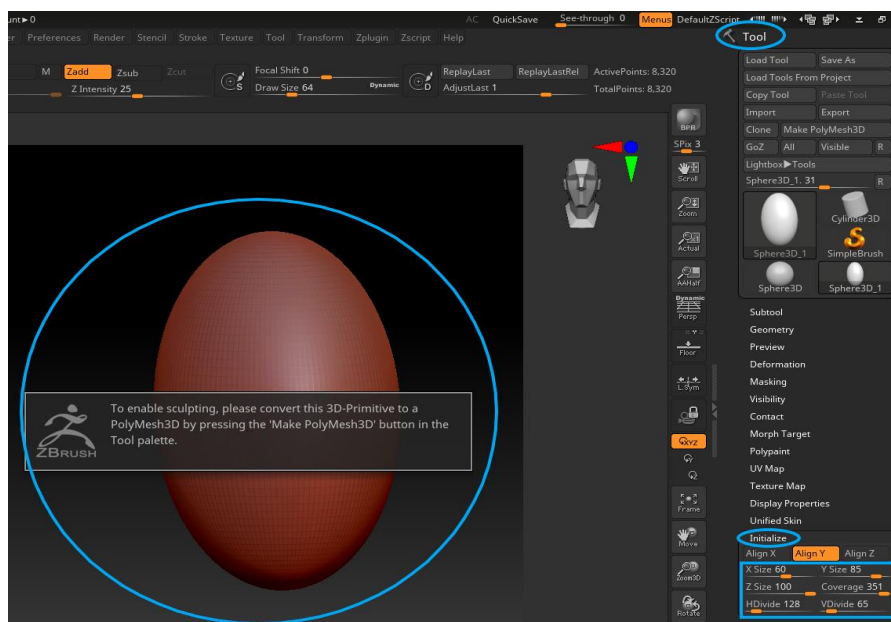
unt ▸ 0 AC QuickSave See-through 0 Menus DefaultZScript

er Preferences Render Stencil Stroke Texture Tool Transform Zplugin Zscript Help

Tool

M Zadd Zsub Zcut
Z Intensity 25

Focal Shift 0
Draw Size 64 Dynamic

ReplayLast ReplayLastRel
AdjustLast 1

ActivePoints: 8,320
TotalPoints: 8,320

Load Tool Save As
Load Tools From Project
Copy Tool Paste Tool
Import Export
Clone Make PolyMesh3D
GoZ All Visible R
Lightbox▶Tools
Sphere3D_1. 31 R

Sphere3D_1 Cylinder3D
SimpleBrush
Sphere3D Sphere3D_1

BPR
SPix 3
Scroll
Zoom
Actual
AAHalf
Dynamic
Persp
Floor
L.Sym
Qxyz
Frame
Move
Zoom3D
Rotate

Subtool
Geometry
Preview
Deformation
Masking
Visibility
Contact
Morph Target
Polypaint
UV Map
Texture Map
Display Properties
Unified Skin
Initialize
Align X Align Y Align Z
X Size 60 Y Size 85
Z Size 100 Coverage 351
HDivide 128 VDivide 65

ZBRUSH
To enable sculpting, please convert this 3D-Primitive to a PolyMesh3D by pressing the 'Make PolyMesh3D' button in the Tool palette.